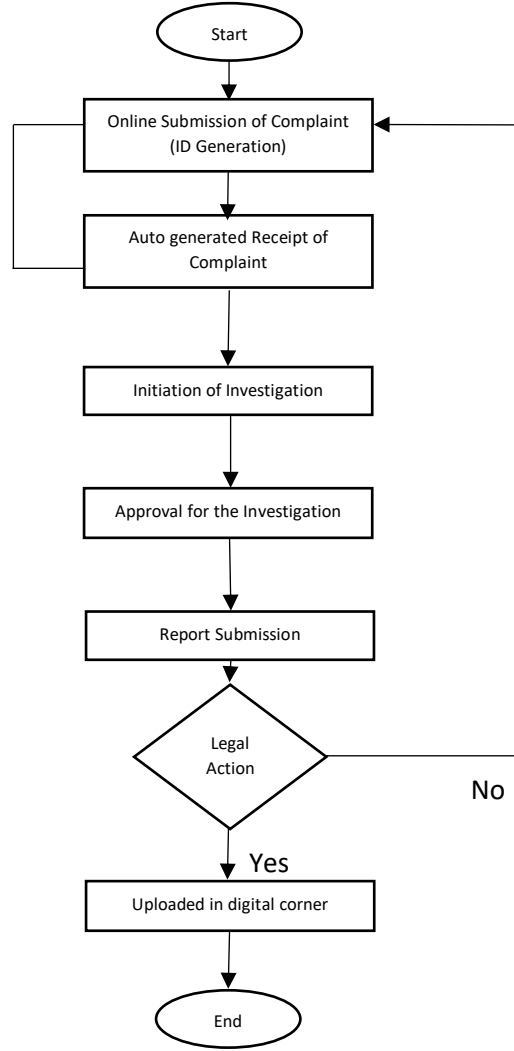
Start

Online Submission of Complaint (ID Generation)

Auto generated Receipt of Complaint

Initiation of Investigation

Approval for the Investigation

Report Submission

Legal Action

No

Yes

Uploaded in digital corner

End